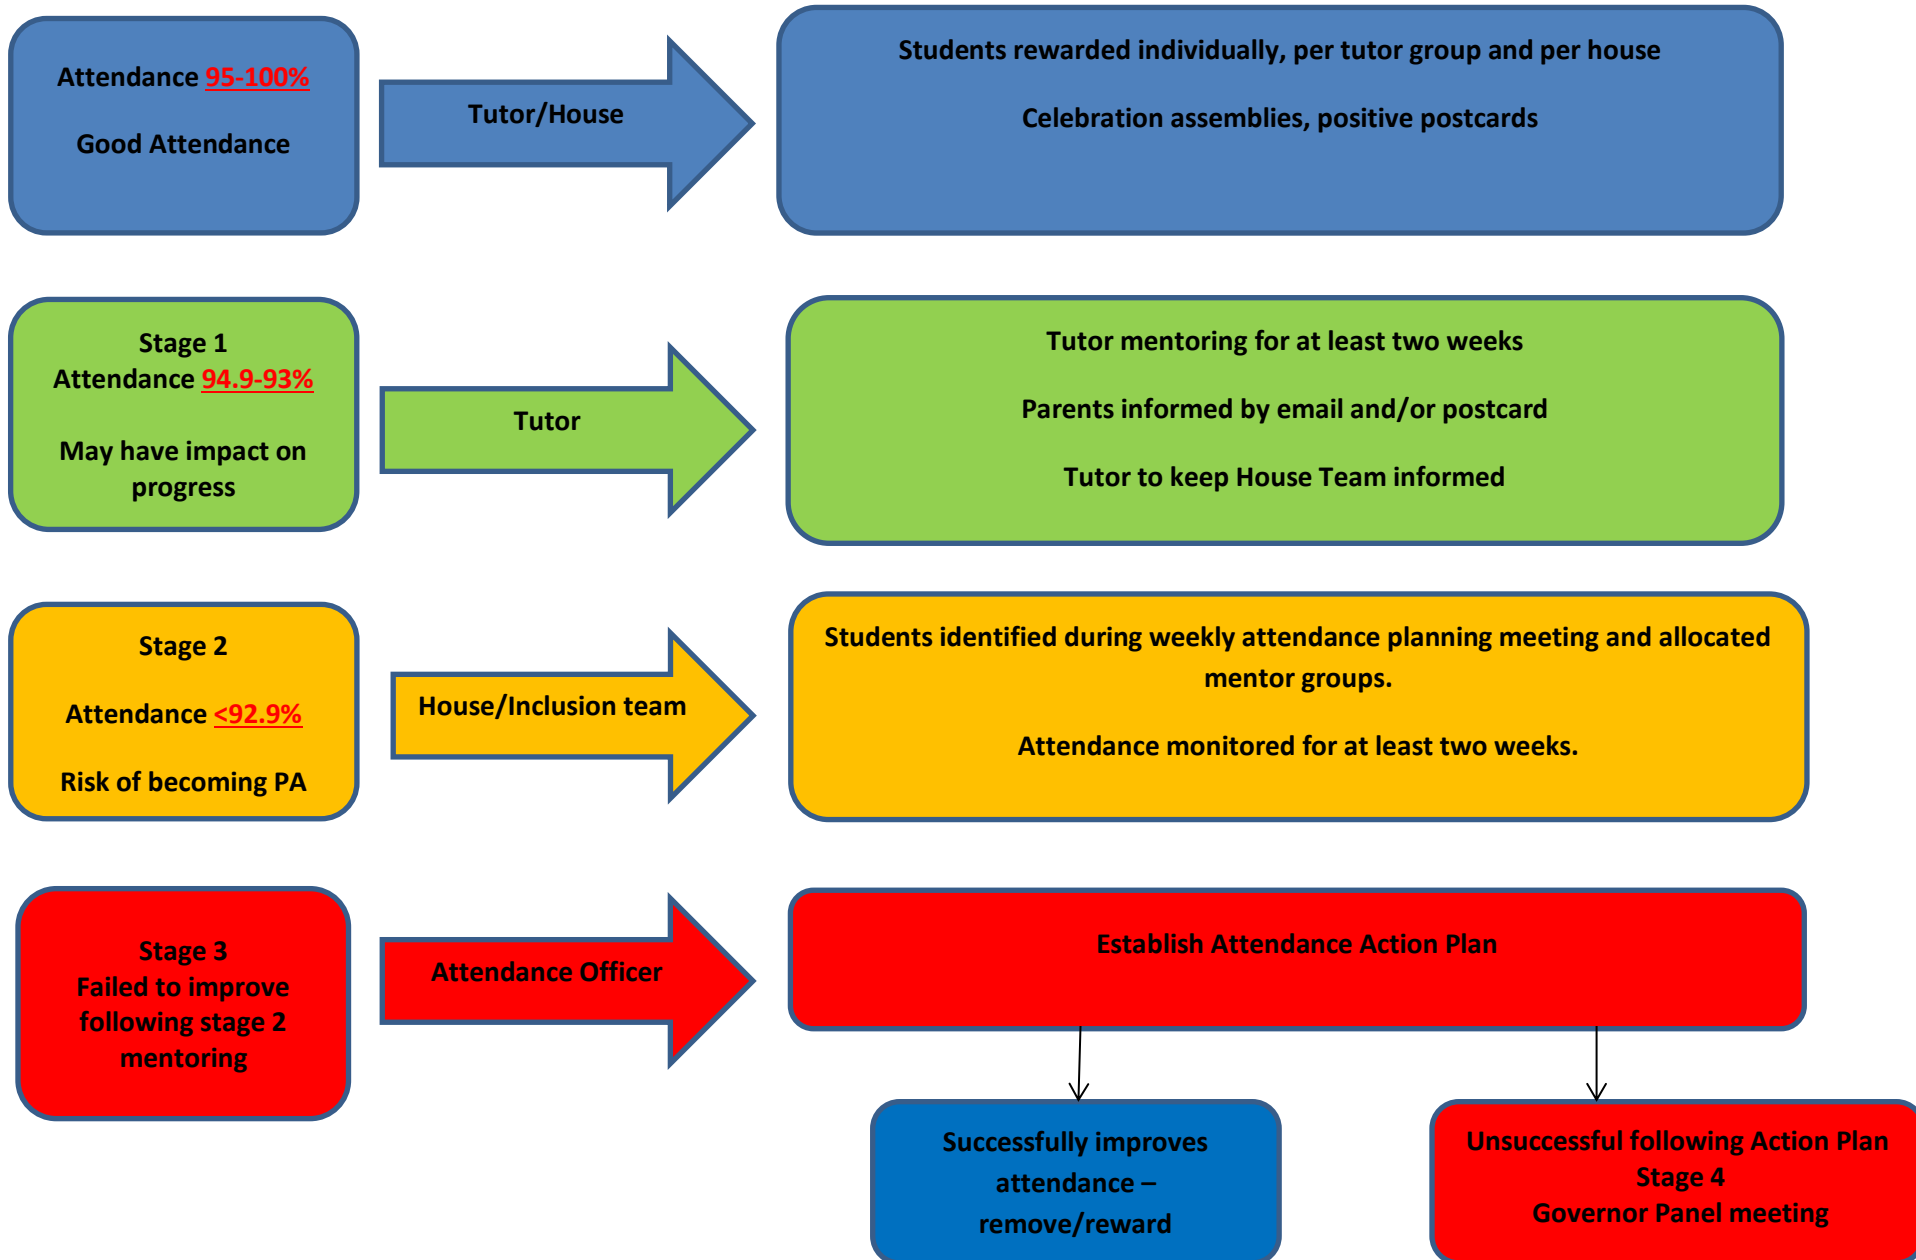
Attendance 95-100%

Good Attendance

Tutor/House

Students rewarded individually, per tutor group and per house

Celebration assemblies, positive postcards

Stage 1
Attendance 94.9-93%

May have impact on progress

Tutor

Tutor mentoring for at least two weeks

Parents informed by email and/or postcard

Tutor to keep House Team informed

Stage 2

Attendance <92.9%

Risk of becoming PA

House/Inclusion team

Students identified during weekly attendance planning meeting and allocated mentor groups.

Attendance monitored for at least two weeks.

Stage 3
Failed to improve following stage 2 mentoring

Attendance Officer

Establish Attendance Action Plan

Successfully improves attendance – remove/reward

Unsuccessful following Action Plan
Stage 4
Governor Panel meeting